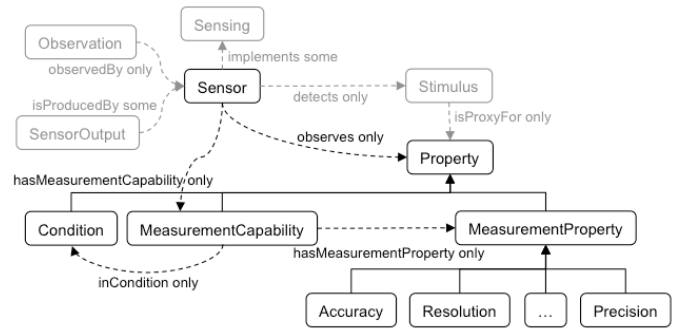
Sensing

Observation

implements some

observedBy only

Sensor

Stimulus

detects only

isProducedBy some

SensorOutput

isProxyFor only

observes only

Property

hasMeasurementCapability only

Condition

MeasurementCapability

MeasurementProperty

hasMeasurementProperty only

inCondition only

Accuracy

Resolution

...

Precision